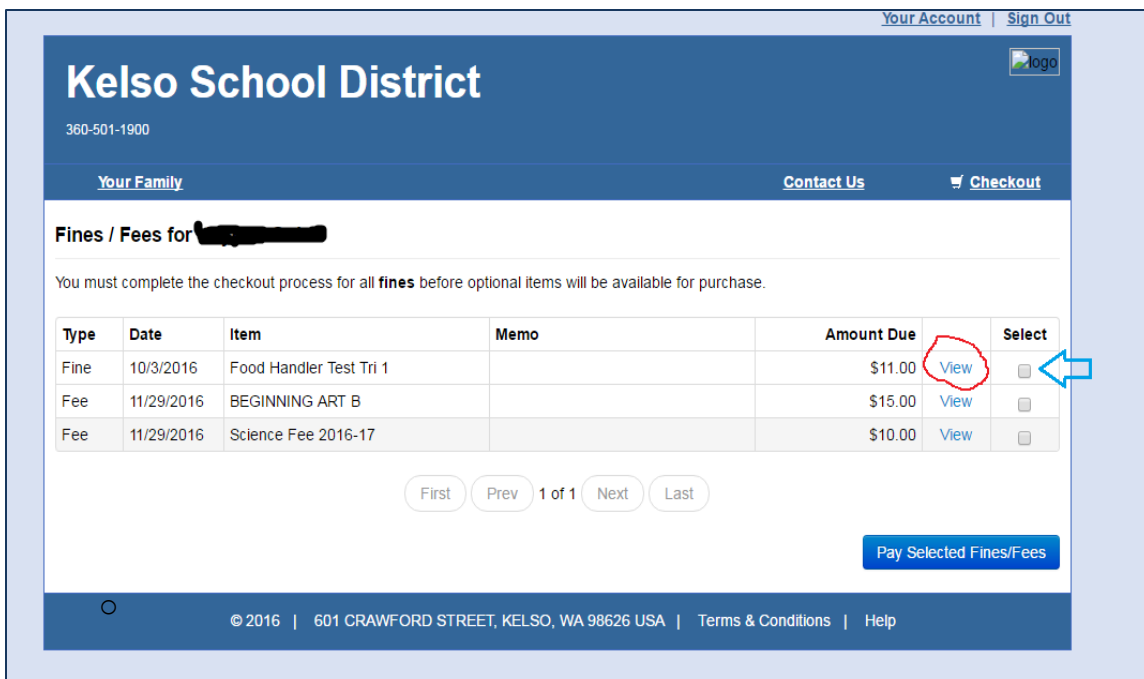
Your Account | Sign Out

logo

Kelso School District

360-501-1900

Your Family

Contact Us

Checkout

Fines / Fees for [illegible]

You must complete the checkout process for all **fines** before optional items will be available for purchase.

| Type | Date | Item | Memo | Amount Due | | Select |
|---|---|---|---|---|---|---|
| Fine | 10/3/2016 | Food Handler Test Tri 1 | | $11.00 | View | |
| Fee | 11/29/2016 | BEGINNING ART B | | $15.00 | View | |
| Fee | 11/29/2016 | Science Fee 2016-17 | | $10.00 | View | |

First Prev 1 of 1 Next Last

Pay Selected Fines/Fees

© 2016 | 601 CRAWFORD STREET, KELSO, WA 98626 USA | Terms & Conditions | Help